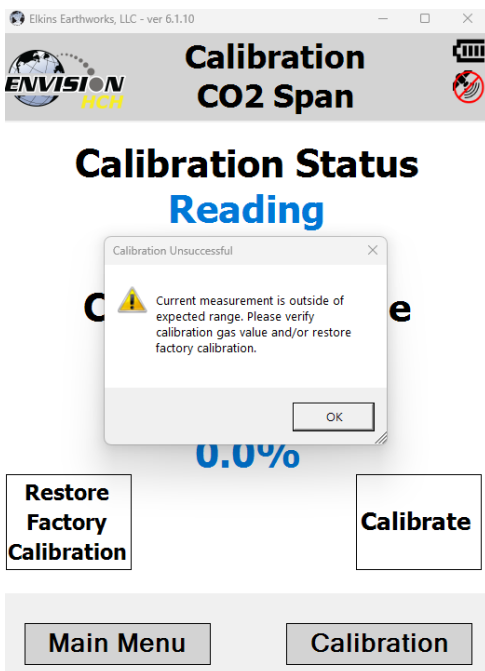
Elkins Earthworks, LLC - ver 6.1.10

ENVISION HCH

Calibration
CO2 Span

Calibration Status
Reading

C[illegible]e

Calibration Unsuccessful

Current measurement is outside of expected range. Please verify calibration gas value and/or restore factory calibration.

OK

0.0%

Restore Factory Calibration

Calibrate

Main Menu

Calibration